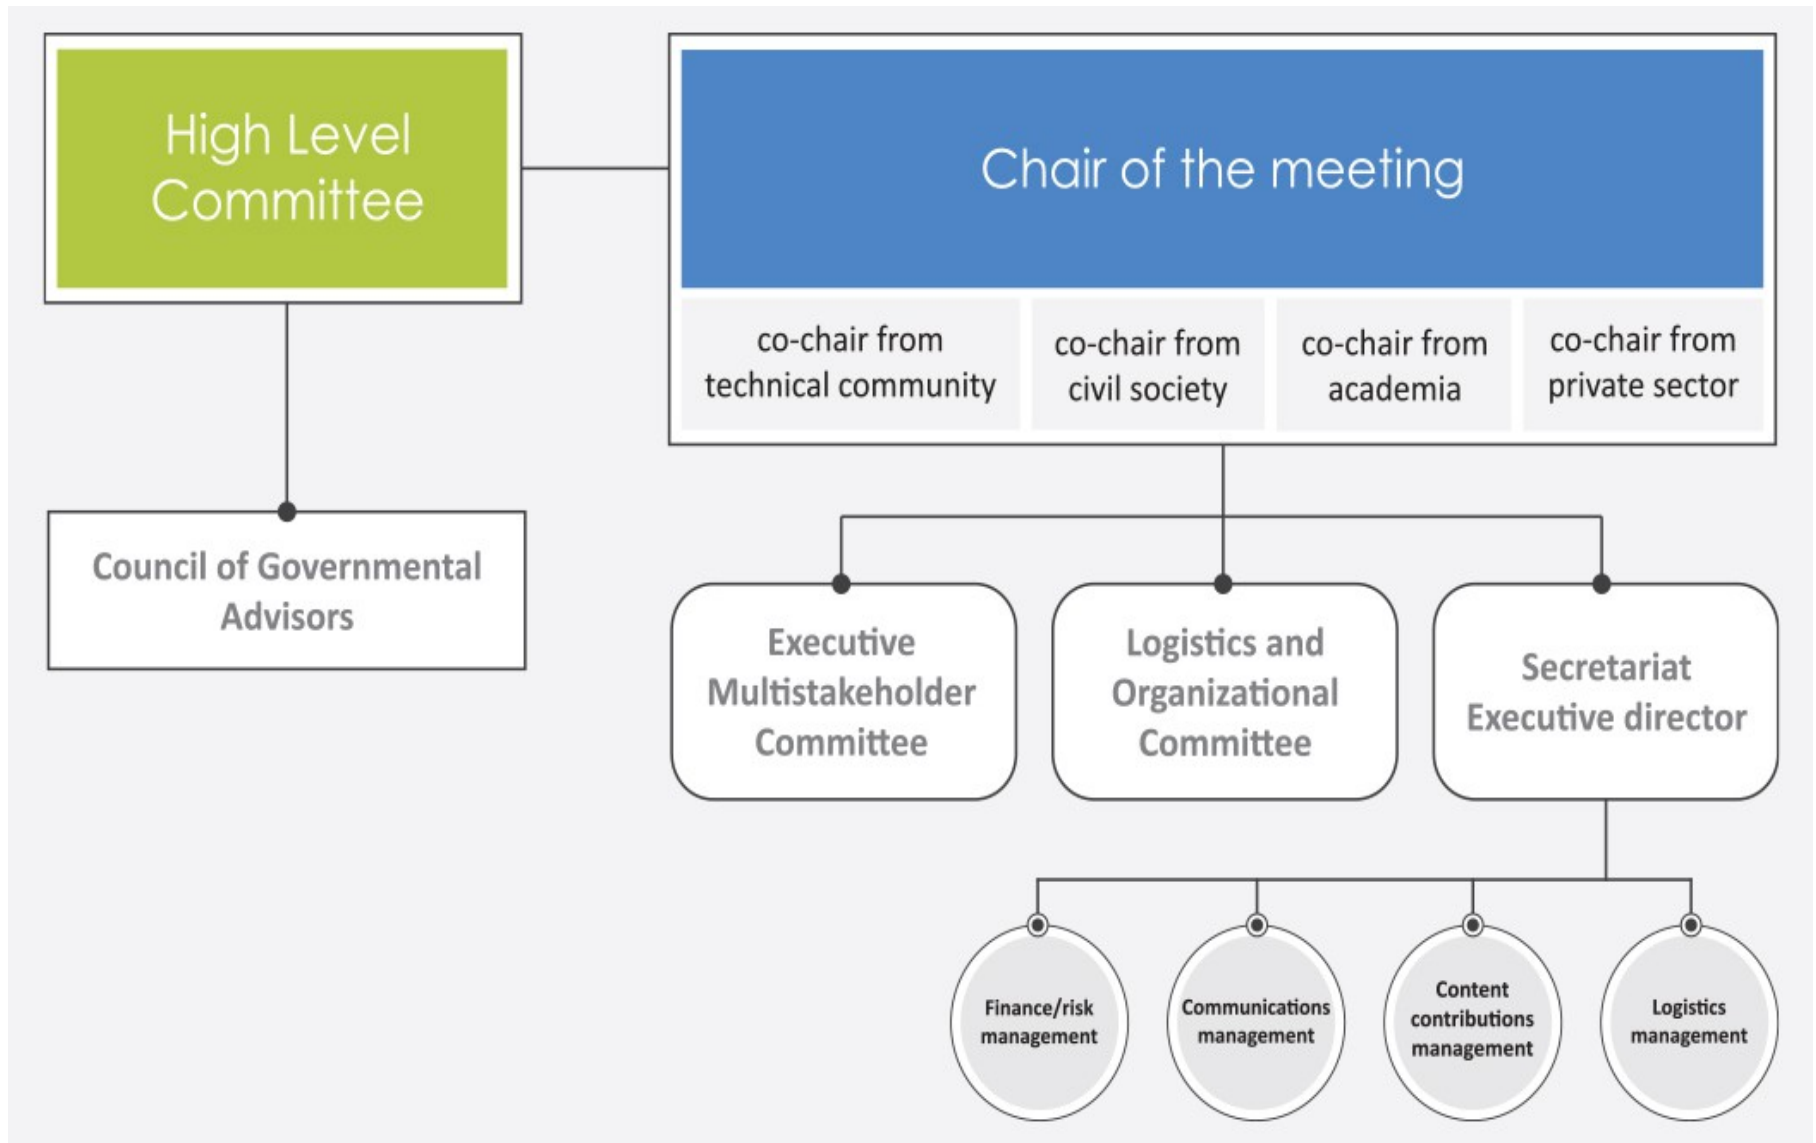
High Level Committee

Chair of the meeting

co-chair from technical community

co-chair from civil society

co-chair from academia

co-chair from private sector

Council of Governmental Advisors

Executive Multistakeholder Committee

Logistics and Organizational Committee

Secretariat Executive director

Finance/risk management

Communications management

Content contributions management

Logistics management